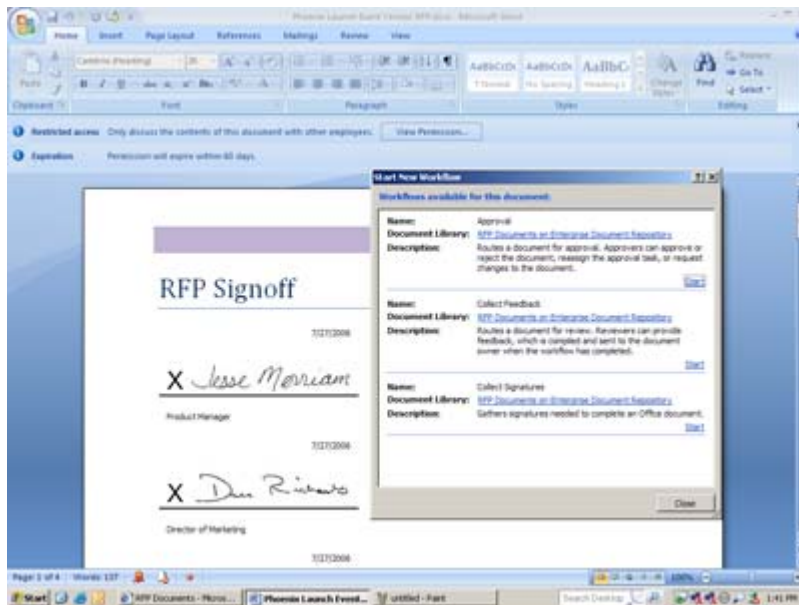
Phoenix Launch Event Vendor RFP.docx - Microsoft Word

Home Insert Page Layout References Mailings Review View

Paste Calibri (Heading) 26

AaBbCcDc AaBbCcDc AaBbC

¶ Normal ¶ No Spacing Heading 1

Change Styles Find Replace Go To Select

Clipboard Font Paragraph Styles Editing

Restricted access Only discuss the contents of this document with other employees. View Permission...

Expiration Permission will expire within 60 days.

RFP Signoff

7/27/2006

X Jesse Merriam

Product Manager

7/27/2006

X Dan Ricketts

Director of Marketing

7/27/2006

Start New Workflow

Workflows available for this document:

Name: Approval
Document Library: RFP Documents on Enterprise Document Repository
Description: Routes a document for approval. Approvers can approve or reject the document, reassign the approval task, or request changes to the document.
Start

Name: Collect Feedback
Document Library: RFP Documents on Enterprise Document Repository
Description: Routes a document for review. Reviewers can provide feedback, which is compiled and sent to the document owner when the workflow has completed.
Start

Name: Collect Signatures
Document Library: RFP Documents on Enterprise Document Repository
Description: Gathers signatures needed to complete an Office document.
Start

Close

Page: 1 of 4 Words: 137 100%

Start RFP Documents - Micros... Phoenix Launch Event... untitled - Paint Search Desktop 1:41 PM